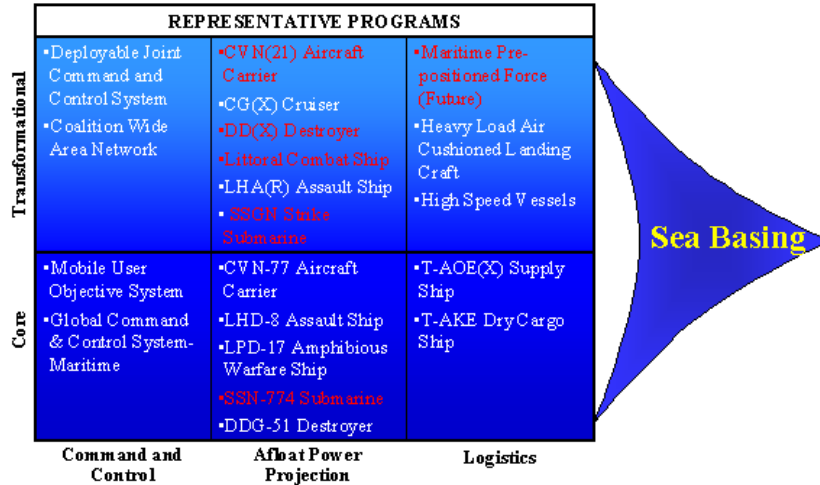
REPRESENTATIVE PROGRAMS

| | | | |
|---|---|---|---|
| Transformational | ▪Deployable Joint Command and Control System<br>▪Coalition Wide Area Network | ▪CVN(21) Aircraft Carrier<br>▪CG(X) Cruiser<br>▪DD(X) Destroyer<br>▪Littoral Combat Ship<br>▪LHA(R) Assault Ship<br>▪SSGN Strike Submarine | ▪Maritime Prepositioned Force (Future)<br>▪Heavy Load Air Cushioned Landing Craft<br>▪High Speed Vessels |
| Core | ▪Mobile User Objective System<br>▪Global Command & Control System-Maritime | ▪CVN-77 Aircraft Carrier<br>▪LHD-8 Assault Ship<br>▪LPD-17 Amphibious Warfare Ship<br>▪SSN-774 Submarine<br>▪DDG-51 Destroyer | ▪T-AOE(X) Supply Ship<br>▪T-AKE Dry Cargo Ship |
| | Command and Control | Afloat Power Projection | Logistics |

Sea Basing